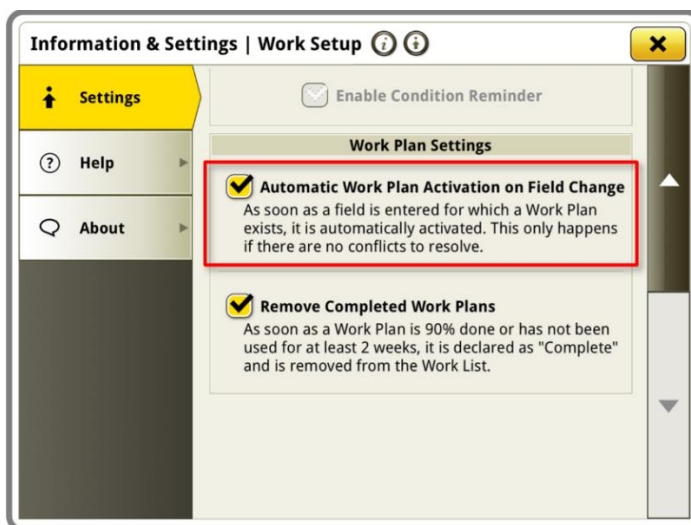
Information & Settings | Work Setup

Settings

Help

About

Enable Condition Reminder

Work Plan Settings

Automatic Work Plan Activation on Field Change
As soon as a field is entered for which a Work Plan exists, it is automatically activated. This only happens if there are no conflicts to resolve.

Remove Completed Work Plans
As soon as a Work Plan is 90% done or has not been used for at least 2 weeks, it is declared as "Complete" and is removed from the Work List.